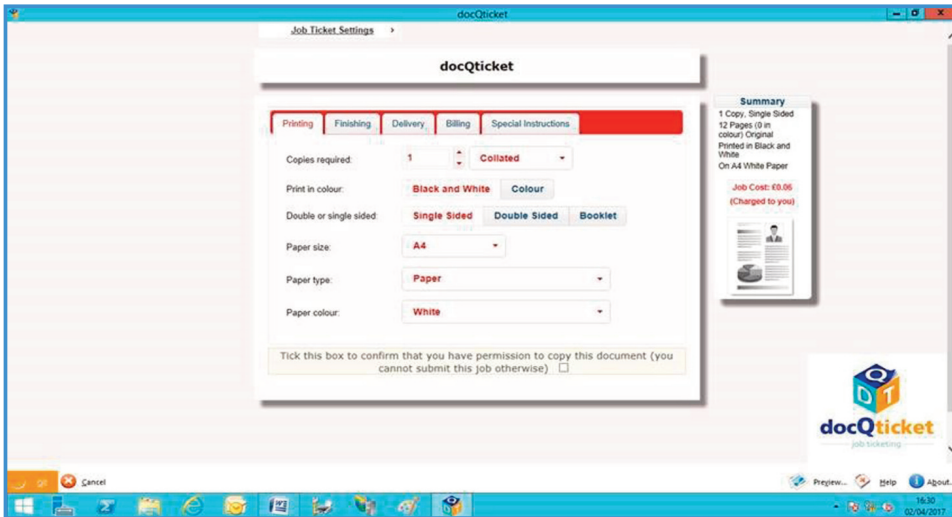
docQticket

Job Ticket Settings ›

docQticket

Printing | Finishing | Delivery | Billing | Special Instructions

Copies required: 1 Collated

Print in colour: Black and White Colour

Double or single sided: Single Sided Double Sided Booklet

Paper size: A4

Paper type: Paper

Paper colour: White

Tick this box to confirm that you have permission to copy this document (you cannot submit this job otherwise)

Summary
1 Copy, Single Sided
12 Pages (0 in colour) Original
Printed in Black and White
On A4 White Paper

Job Cost: £0.06
(Charged to you)

docQticket
job ticketing

OK Cancel

Preview... Help About...

16:30
02/04/2017